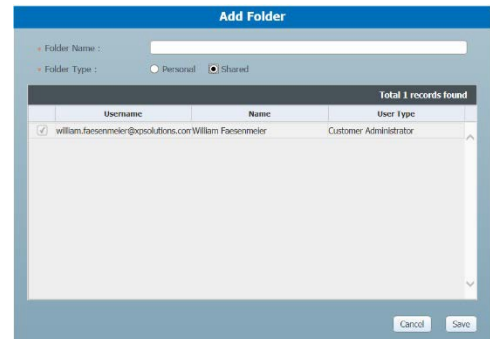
Add Folder

• Folder Name :

• Folder Type : Personal Shared

Total 1 records found

| | Username | Name | User Type |
|---|---|---|---|
| | william.faesenmeier@xpsolutions.com | William Faesenmeier | Customer Administrator |

Cancel Save